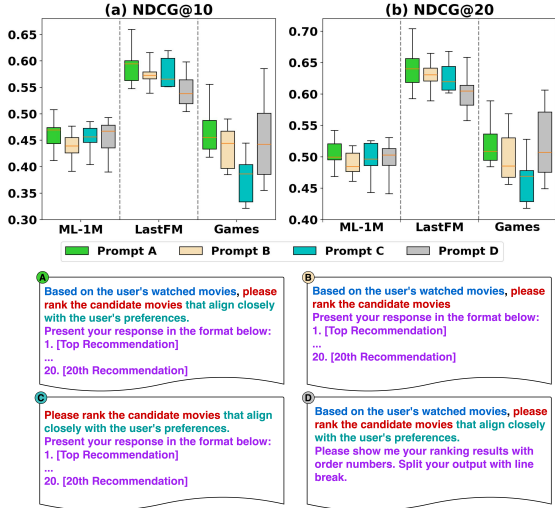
(a) NDCG@10

0.65
0.60
0.55
0.50
0.45
0.40
0.35
0.30

ML-1M LastFM Games

(b) NDCG@20

0.70
0.65
0.60
0.55
0.50
0.45
0.40

ML-1M LastFM Games

Prompt A Prompt B Prompt C Prompt D

A
Based on the user's watched movies, please rank the candidate movies that align closely with the user's preferences.
Present your response in the format below:
1. [Top Recommendation]
...
20. [20th Recommendation]

B
Based on the user's watched movies, please rank the candidate movies
Present your response in the format below:
1. [Top Recommendation]
...
20. [20th Recommendation]

C
Please rank the candidate movies that align closely with the user's preferences.
Present your response in the format below:
1. [Top Recommendation]
...
20. [20th Recommendation]

D
Based on the user's watched movies, please rank the candidate movies that align closely with the user's preferences.
Please show me your ranking results with order numbers. Split your output with line break.